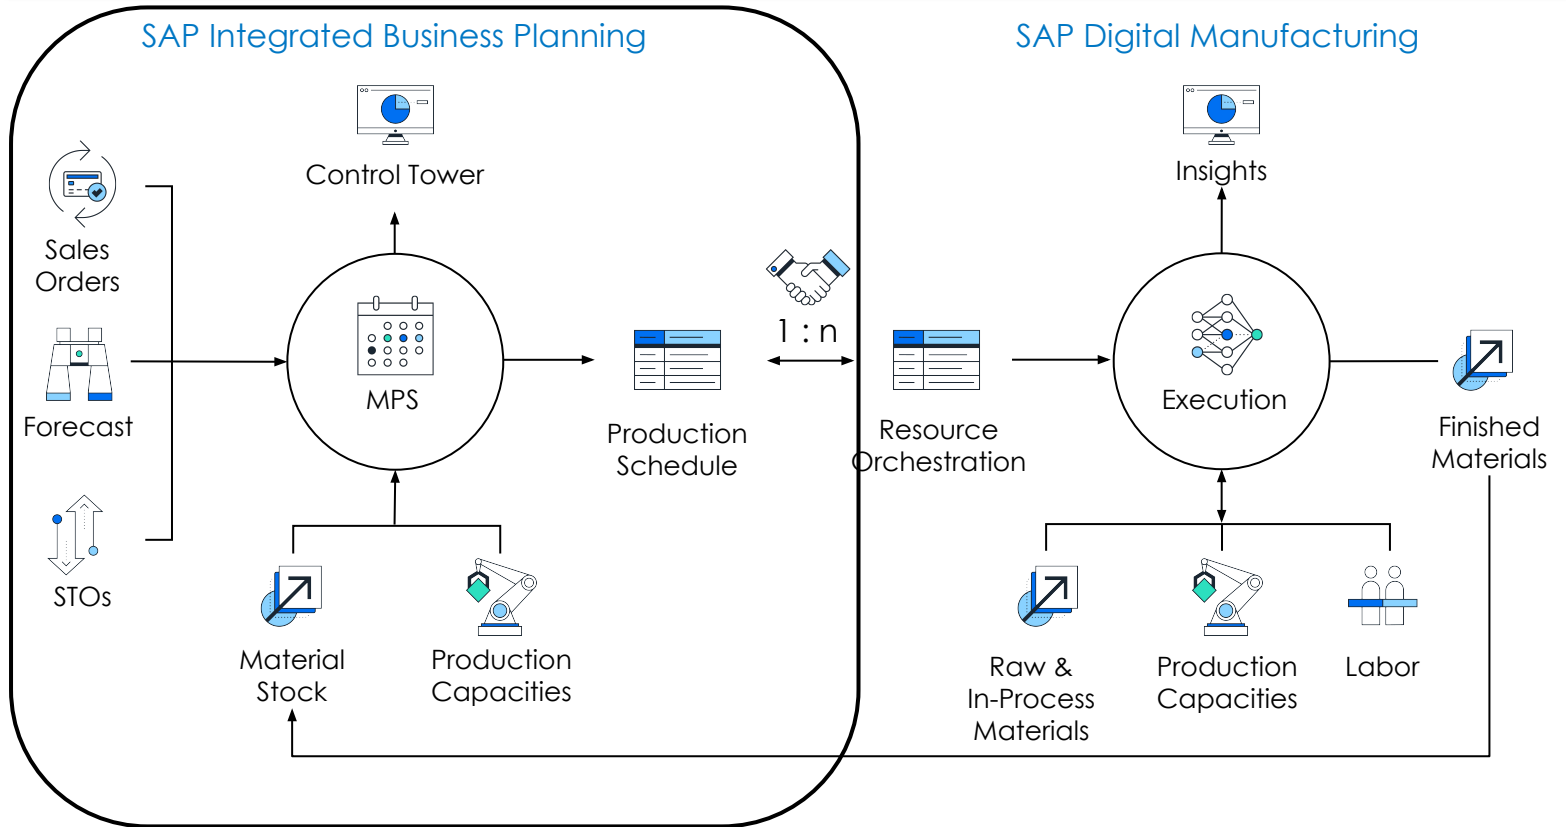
SAP Integrated Business Planning

SAP Digital Manufacturing

Control Tower

Insights

Sales Orders

Forecast

STOs

MPS

Production Schedule

1 : n

Resource Orchestration

Execution

Finished Materials

Material Stock

Production Capacities

Raw & In-Process Materials

Production Capacities

Labor